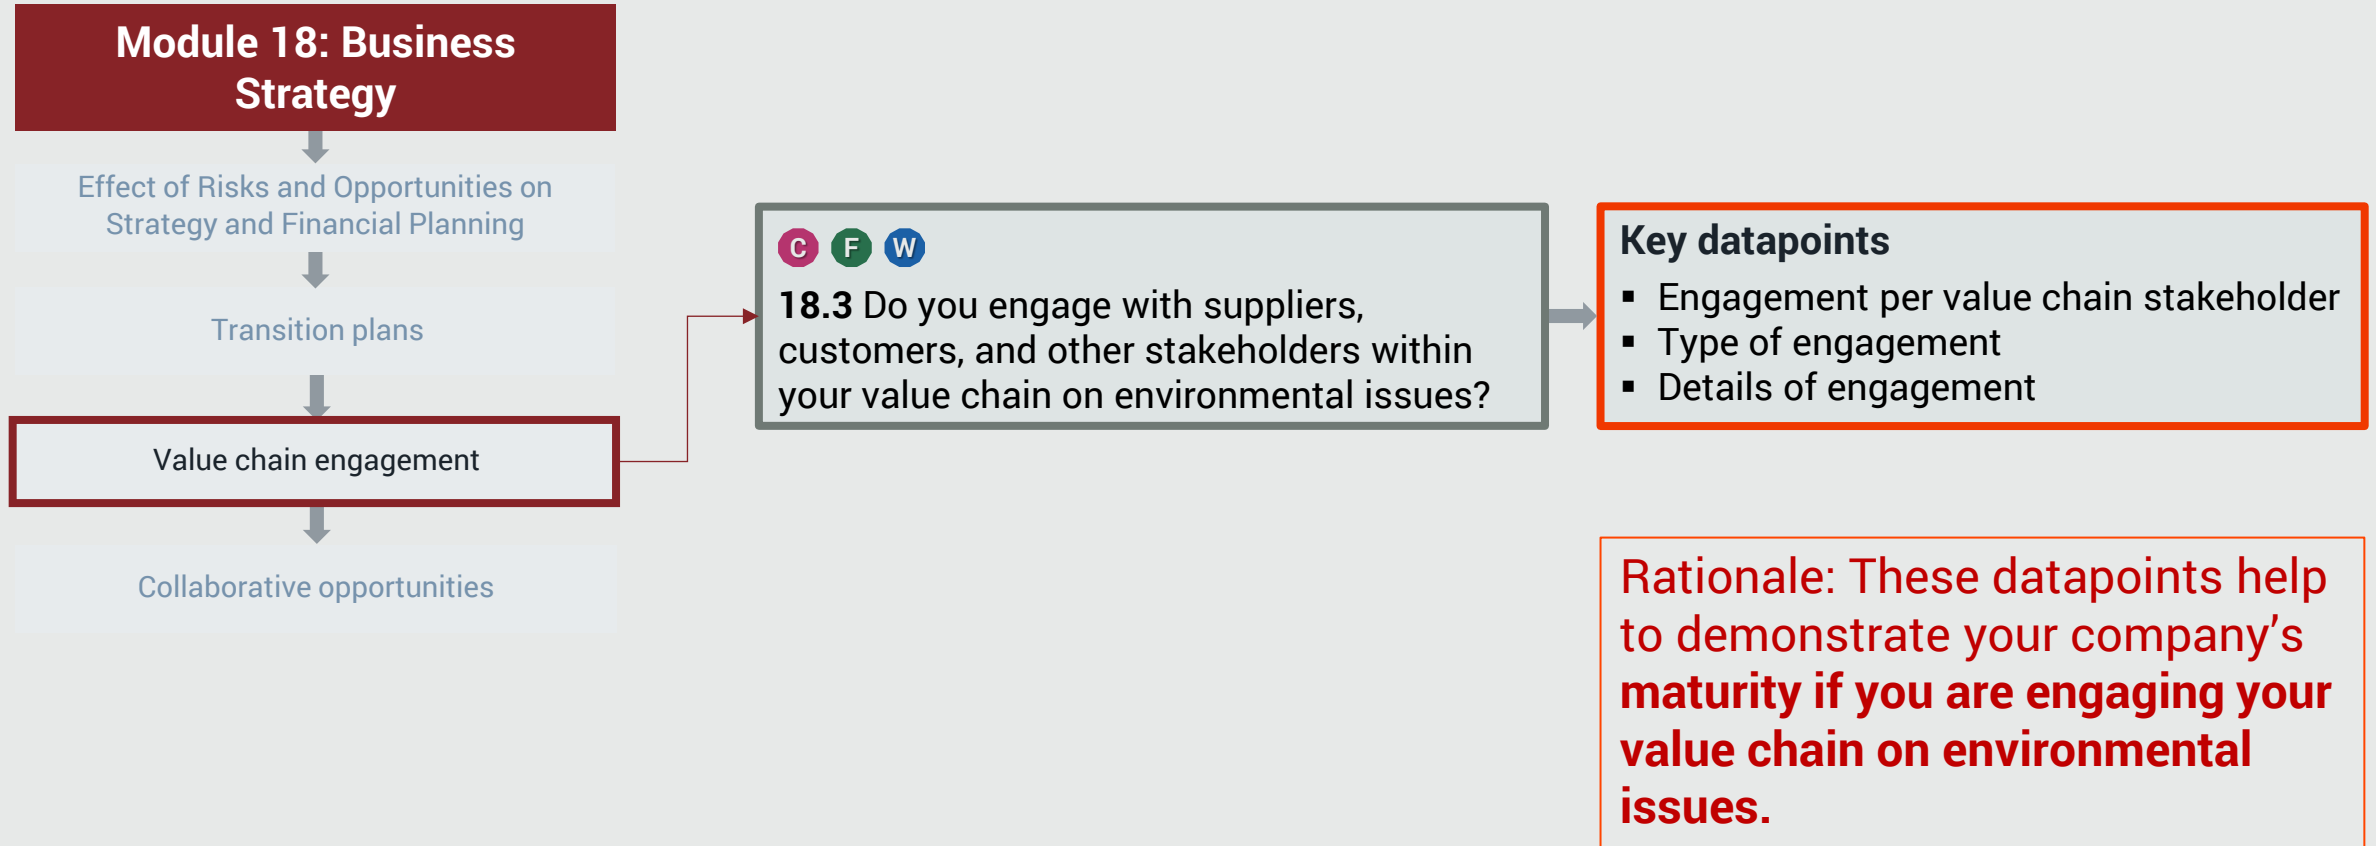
Module 18: Business Strategy

Effect of Risks and Opportunities on Strategy and Financial Planning

Transition plans

Value chain engagement

Collaborative opportunities

C F W

18.3 Do you engage with suppliers, customers, and other stakeholders within your value chain on environmental issues?

Key datapoints
- Engagement per value chain stakeholder
- Type of engagement
- Details of engagement

Rationale: These datapoints help to demonstrate your company's maturity if you are engaging your value chain on environmental issues.